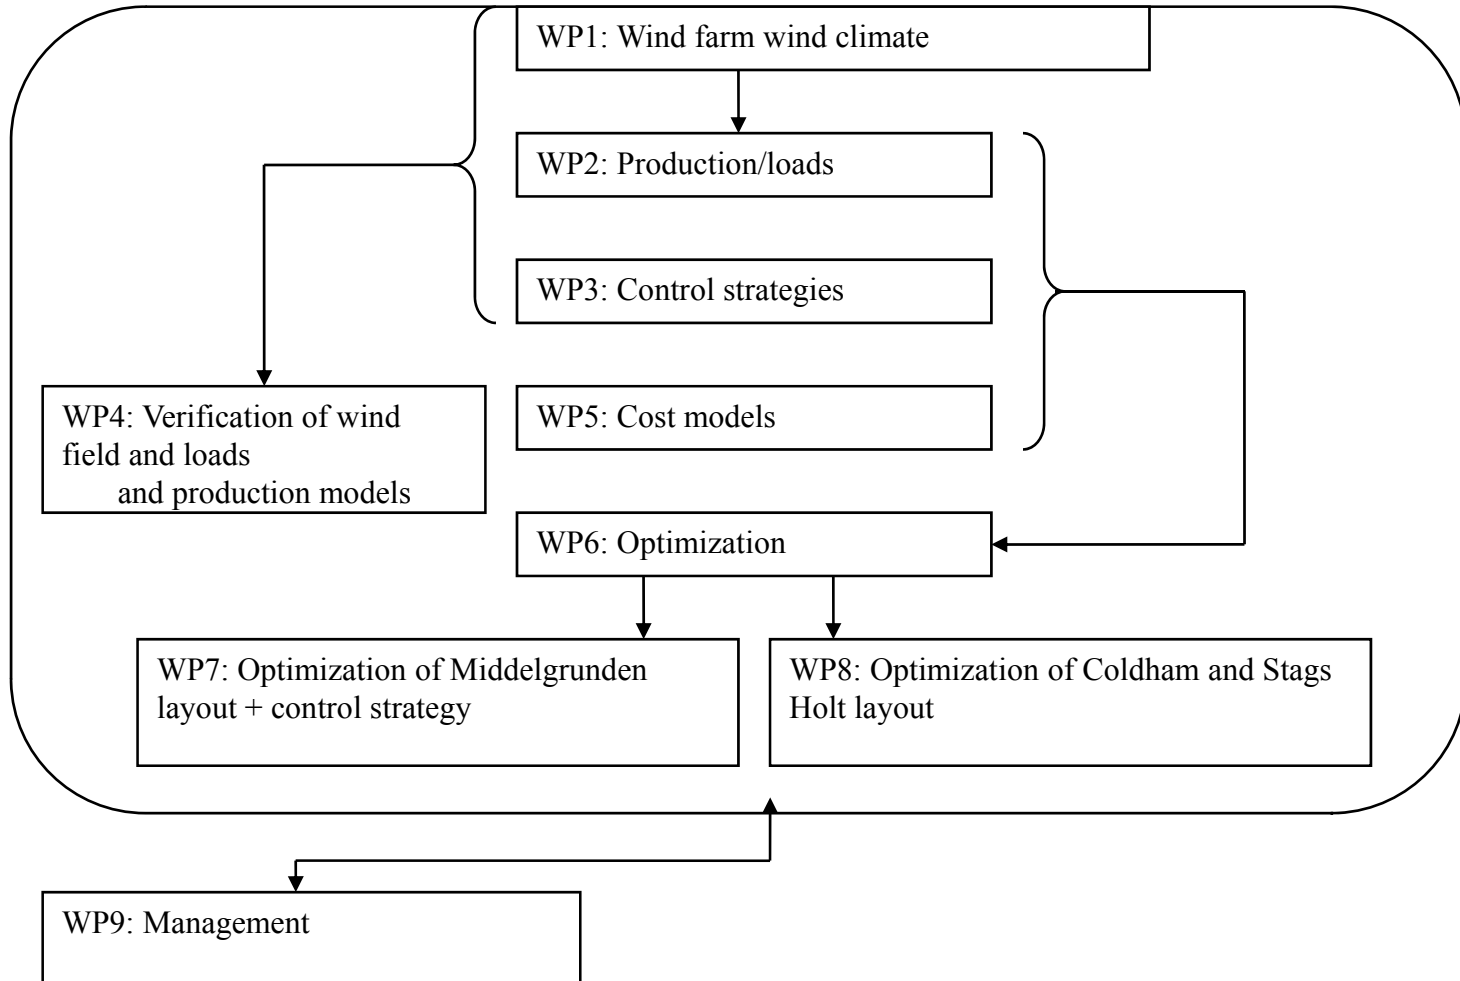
WP1: Wind farm wind climate

WP2: Production/loads

WP3: Control strategies

WP4: Verification of wind field and loads and production models

WP5: Cost models

WP6: Optimization

WP7: Optimization of Middelgrunden layout + control strategy

WP8: Optimization of Coldham and Stags Holt layout

WP9: Management